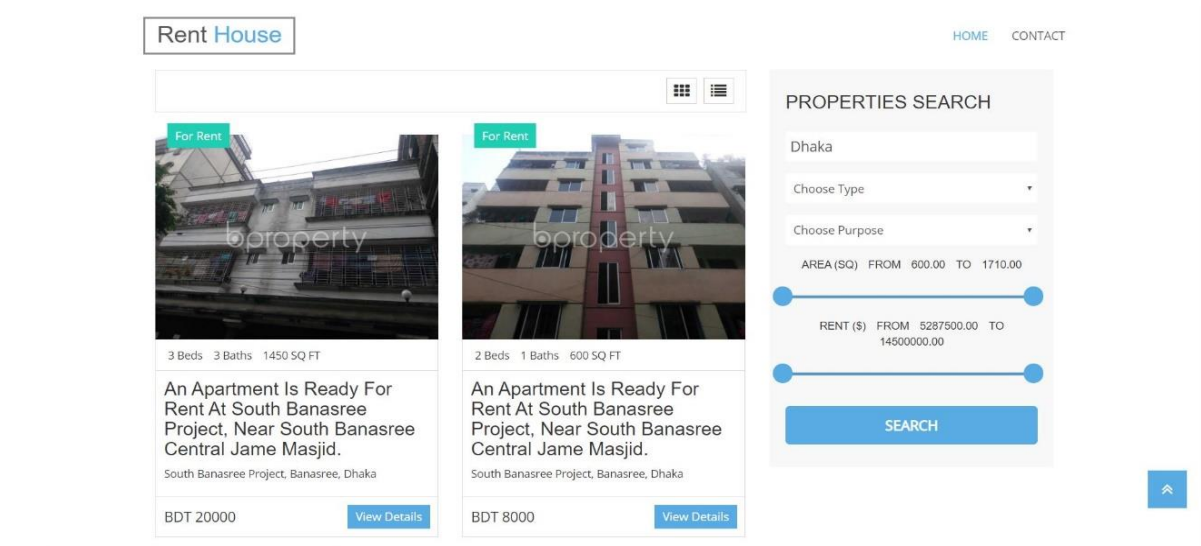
Rent House

HOME CONTACT

For Rent

bproperty

3 Beds 3 Baths 1450 SQ FT

An Apartment Is Ready For Rent At South Banasree Project, Near South Banasree Central Jame Masjid.

South Banasree Project, Banasree, Dhaka

BDT 20000

View Details

For Rent

bproperty

2 Beds 1 Baths 600 SQ FT

An Apartment Is Ready For Rent At South Banasree Project, Near South Banasree Central Jame Masjid.

South Banasree Project, Banasree, Dhaka

BDT 8000

View Details

PROPERTIES SEARCH

Dhaka

Choose Type

Choose Purpose

AREA (SQ) FROM 600.00 TO 1710.00

RENT ($) FROM 5287500.00 TO 14500000.00

SEARCH